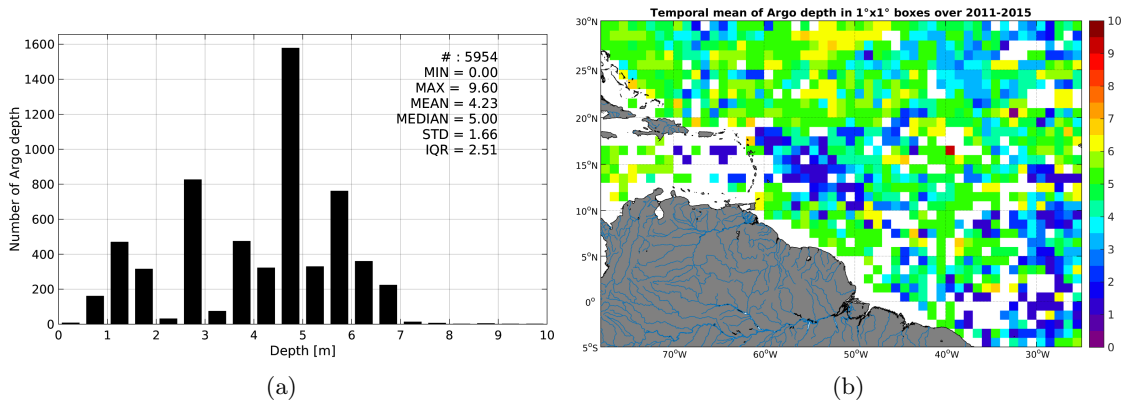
Number of Argo depth

1600
1400
1200
1000
800
600
400
200
0

# : 5954
MIN = 0.00
MAX = 9.60
MEAN = 4.23
MEDIAN = 5.00
STD = 1.66
IQR = 2.51

0 1 2 3 4 5 6 7 8 9 10

Depth [m]

(a)

Temporal mean of Argo depth in 1°x1° boxes over 2011-2015

30°N
25°N
20°N
15°N
10°N
5°N
0°
5°S

70°W 60°W 50°W 40°W 30°W

10
9
8
7
6
5
4
3
2
1
0

(b)